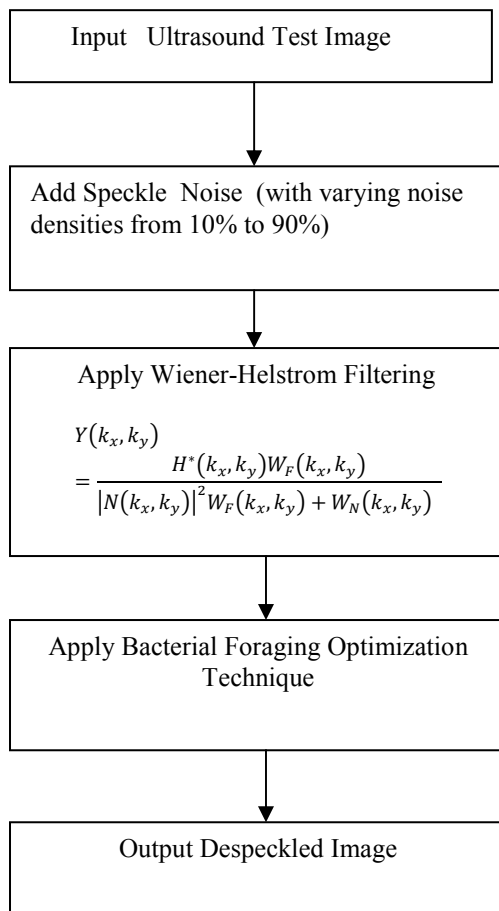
Input Ultrasound Test Image

Add Speckle Noise (with varying noise densities from 10% to 90%)

Apply Wiener-Helstrom Filtering

$Y(k_x, k_y) = \frac{H^*(k_x, k_y) W_F(k_x, k_y)}{|N(k_x, k_y)|^2 W_F(k_x, k_y) + W_N(k_x, k_y)}$

Apply Bacterial Foraging Optimization Technique

Output Despeckled Image